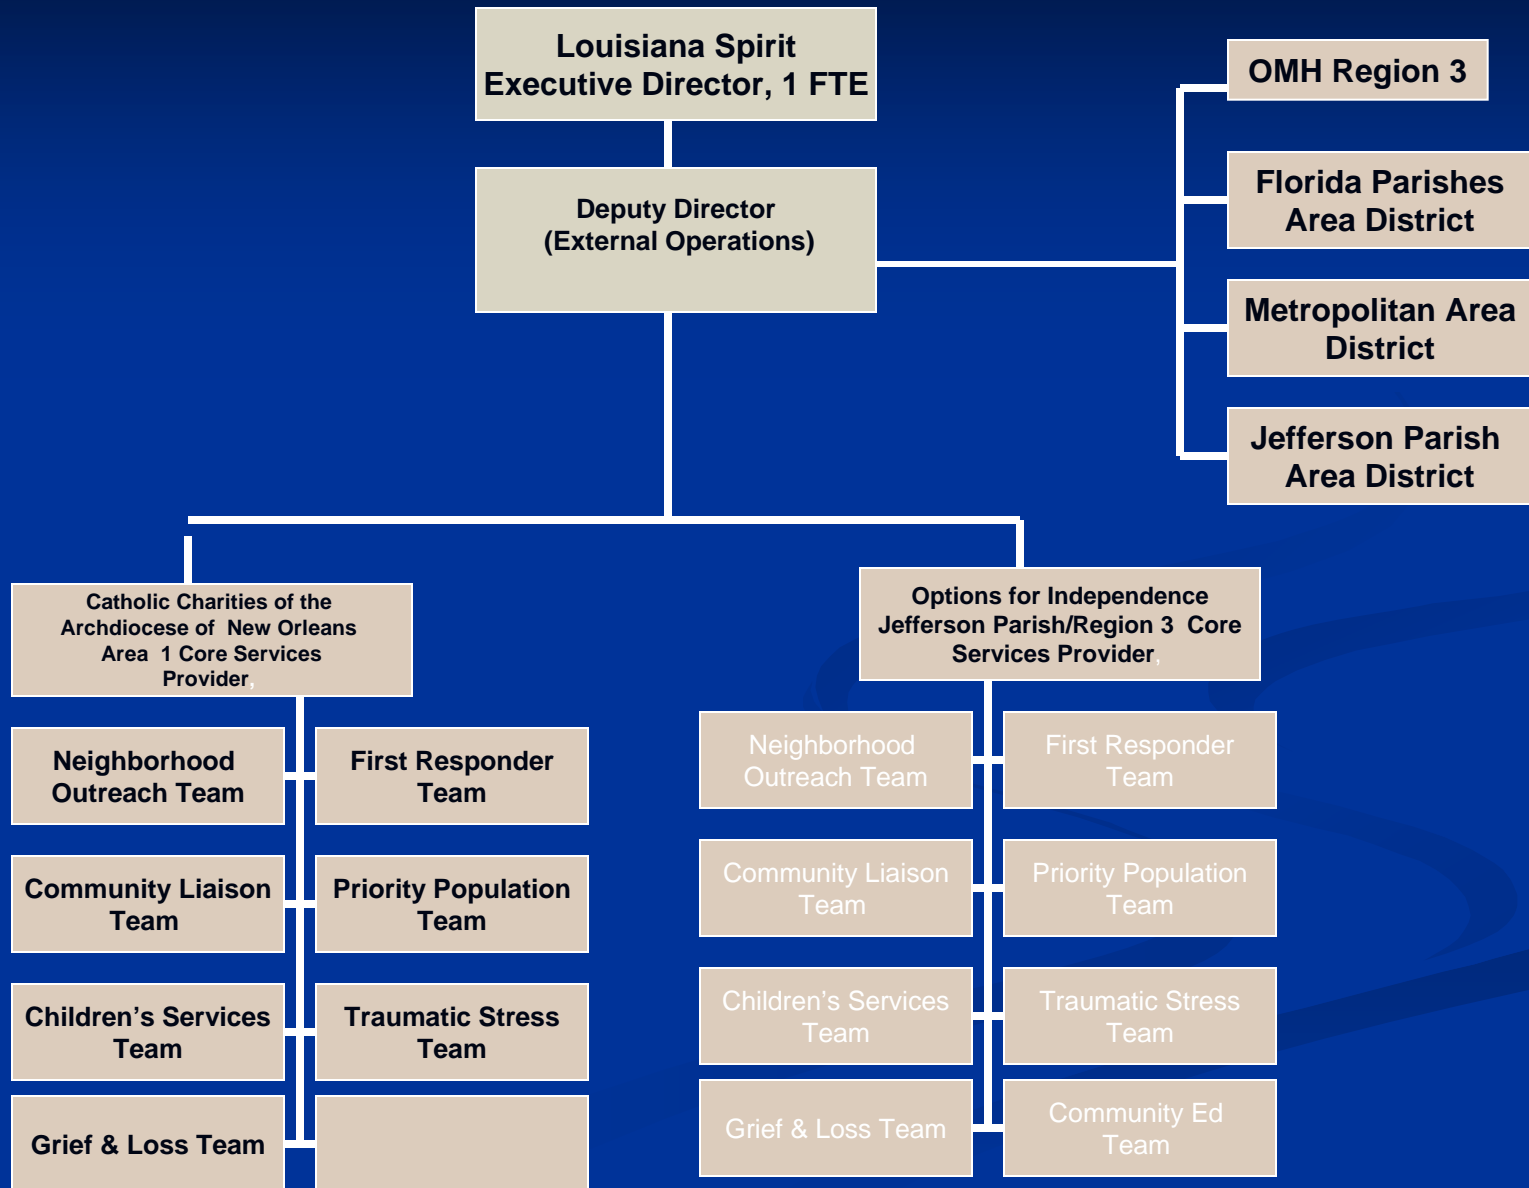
Louisiana Spirit
Executive Director, 1 FTE

Deputy Director
(External Operations)

OMH Region 3

Florida Parishes Area District

Metropolitan Area District

Jefferson Parish Area District

Catholic Charities of the Archdiocese of New Orleans Area 1 Core Services Provider,

Neighborhood Outreach Team

First Responder Team

Community Liaison Team

Priority Population Team

Children's Services Team

Traumatic Stress Team

Grief & Loss Team

Options for Independence Jefferson Parish/Region 3 Core Services Provider,

Neighborhood Outreach Team

First Responder Team

Community Liaison Team

Priority Population Team

Children's Services Team

Traumatic Stress Team

Grief & Loss Team

Community Ed Team